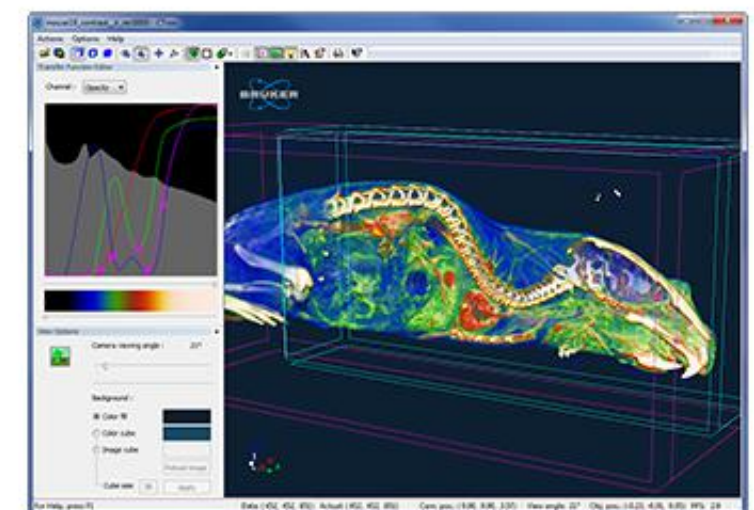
Actions Options Help

Transfer Function Editor

Channel : Opacity

View Options

Camera viewing angle : 20°

Background :

Color fill

Color cube

Image cube

Refresh Image

Cube size

Apply

BRUKER

For Help, press F1

Data: (452, 452, 85) Actual: (452, 452, 85) Cam. pos.: (0.00, 0.00, 3.07) View angle: 20° Obj. pos.: (-0.23, -0.05, 0.05) FPS: 2.6